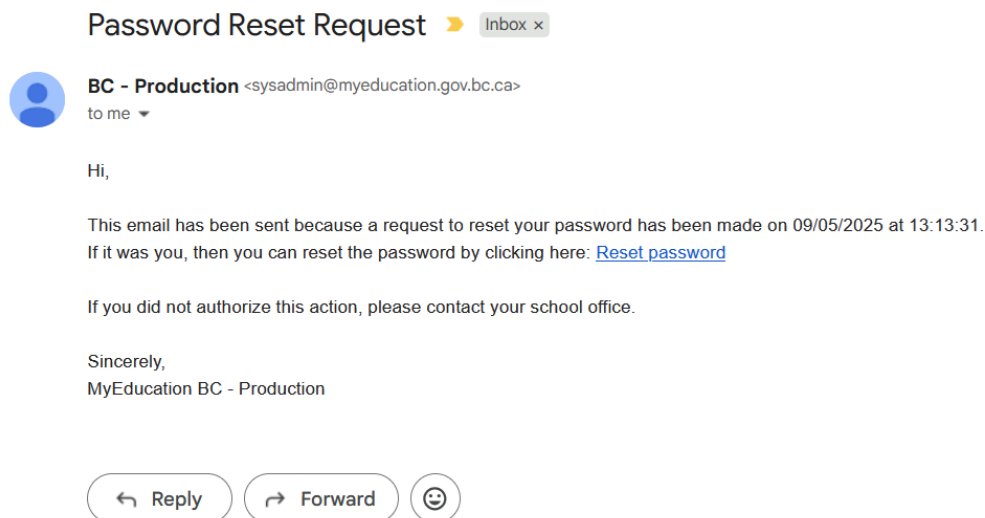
Password Reset Request Inbox ×

BC - Production <sysadmin@myeducation.gov.bc.ca>
to me

Hi,

This email has been sent because a request to reset your password has been made on 09/05/2025 at 13:13:31. If it was you, then you can reset the password by clicking here: Reset password

If you did not authorize this action, please contact your school office.

Sincerely,
MyEducation BC - Production

Reply Forward